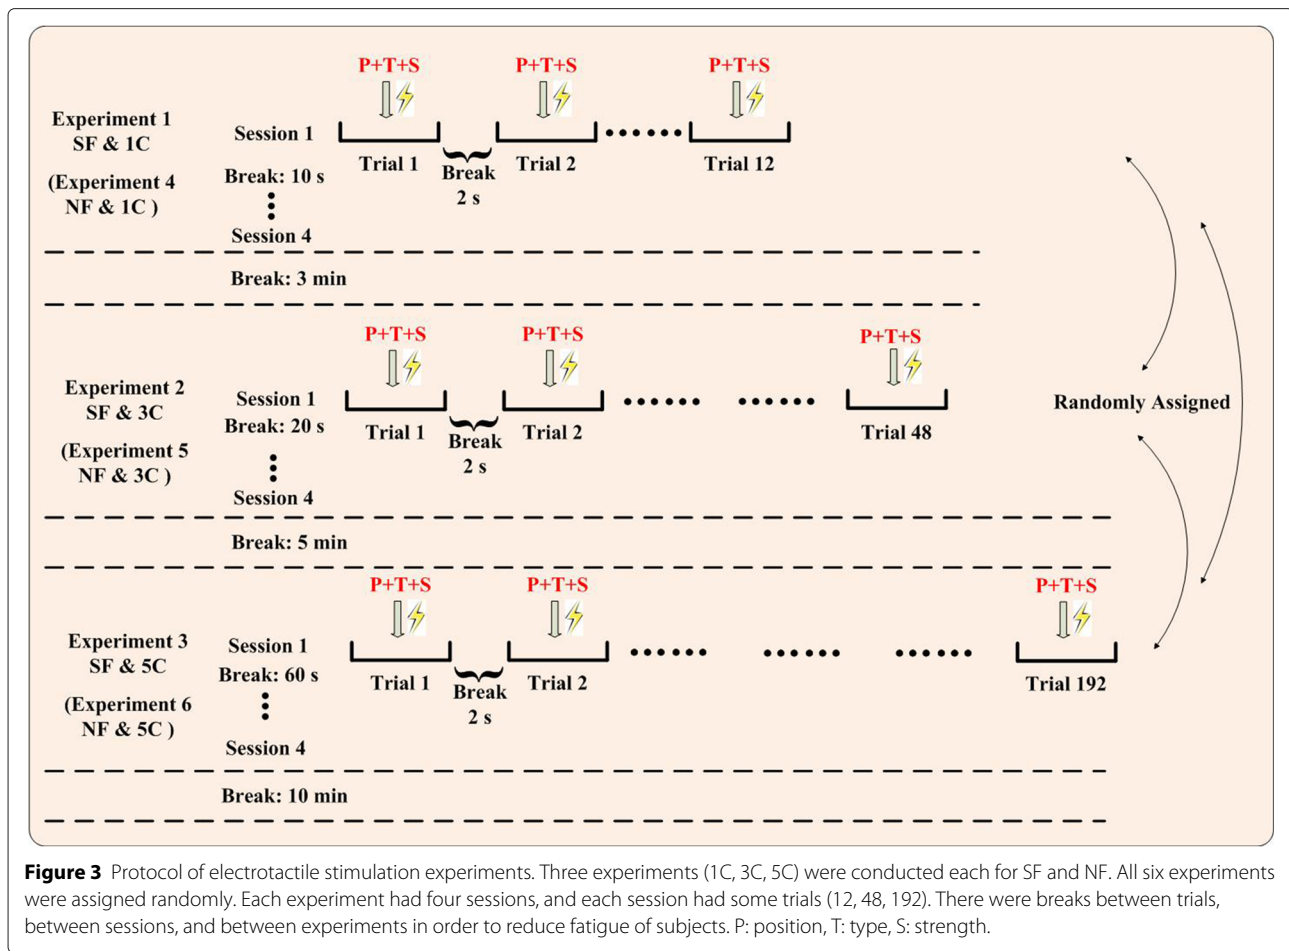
Experiment 1
SF & 1C

(Experiment 4
NF & 1C )

Session 1
Break: 10 s
⋮
Session 4

P+T+S
Trial 1
Break
2 s
P+T+S
Trial 2
······
P+T+S
Trial 12

Break: 3 min

Experiment 2
SF & 3C

(Experiment 5
NF & 3C )

Session 1
Break: 20 s
⋮
Session 4

P+T+S
Trial 1
Break
2 s
P+T+S
Trial 2
······ ······
P+T+S
Trial 48

Randomly Assigned

Break: 5 min

Experiment 3
SF & 5C

(Experiment 6
NF & 5C )

Session 1
Break: 60 s
⋮
Session 4

P+T+S
Trial 1
Break
2 s
P+T+S
Trial 2
······ ······ ······
P+T+S
Trial 192

Break: 10 min

**Figure 3** Protocol of electrotactile stimulation experiments. Three experiments (1C, 3C, 5C) were conducted each for SF and NF. All six experiments were assigned randomly. Each experiment had four sessions, and each session had some trials (12, 48, 192). There were breaks between trials, between sessions, and between experiments in order to reduce fatigue of subjects. P: position, T: type, S: strength.